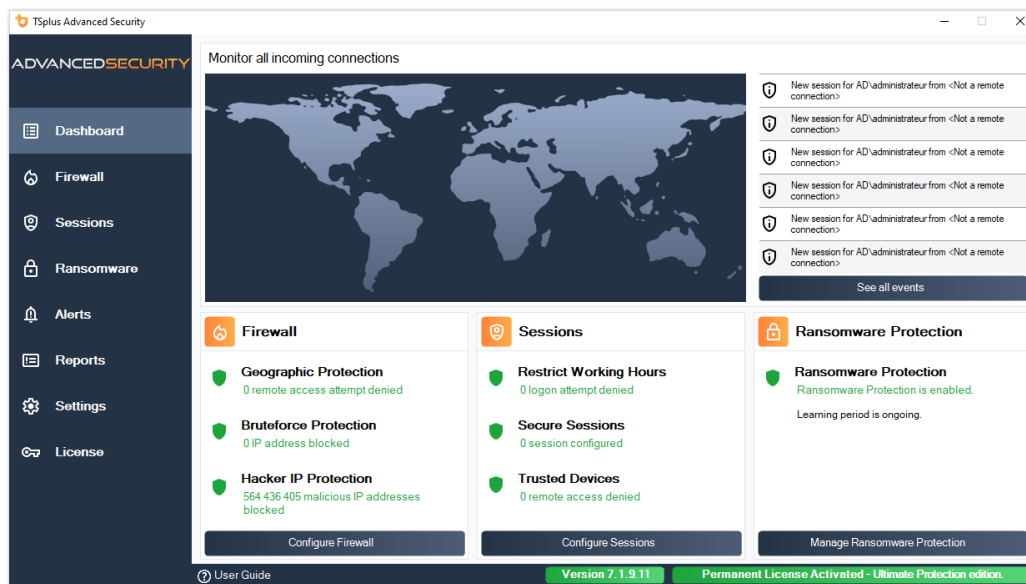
TSplus Advanced Security

ADVANCEDSECURITY

Dashboard

Firewall

Sessions

Ransomware

Alerts

Reports

Settings

License

Monitor all incoming connections

New session for AD\administrateur from <Not a remote connection>

New session for AD\administrateur from <Not a remote connection>

New session for AD\administrateur from <Not a remote connection>

New session for AD\administrateur from <Not a remote connection>

New session for AD\administrateur from <Not a remote connection>

New session for AD\administrateur from <Not a remote connection>

See all events

Firewall

Geographic Protection
0 remote access attempt denied

Bruteforce Protection
0 IP address blocked

Hacker IP Protection
564 436 405 malicious IP addresses blocked

Configure Firewall

Sessions

Restrict Working Hours
0 logon attempt denied

Secure Sessions
0 session configured

Trusted Devices
0 remote access denied

Configure Sessions

Ransomware Protection

Ransomware Protection
Ransomware Protection is enabled.

Learning period is ongoing.

Manage Ransomware Protection

User Guide

Version 7.1.9.11

Permanent License Activated - Ultimate Protection edition.